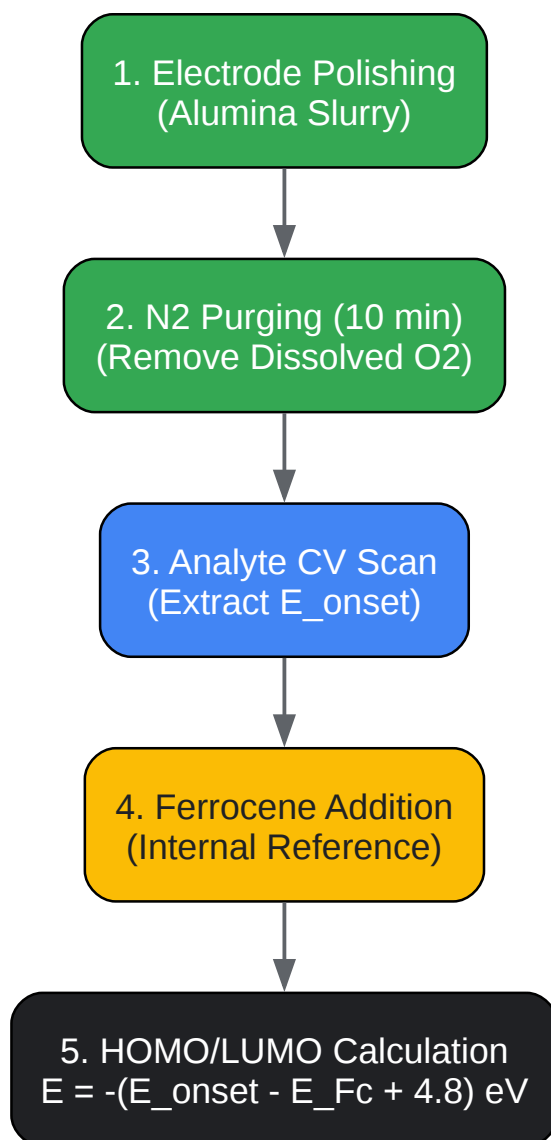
1. Electrode Polishing
(Alumina Slurry)

2. N2 Purging (10 min)
(Remove Dissolved O2)

3. Analyte CV Scan
(Extract E_onset)

4. Ferrocene Addition
(Internal Reference)

5. HOMO/LUMO Calculation
E = -(E_onset - E_Fc + 4.8) eV